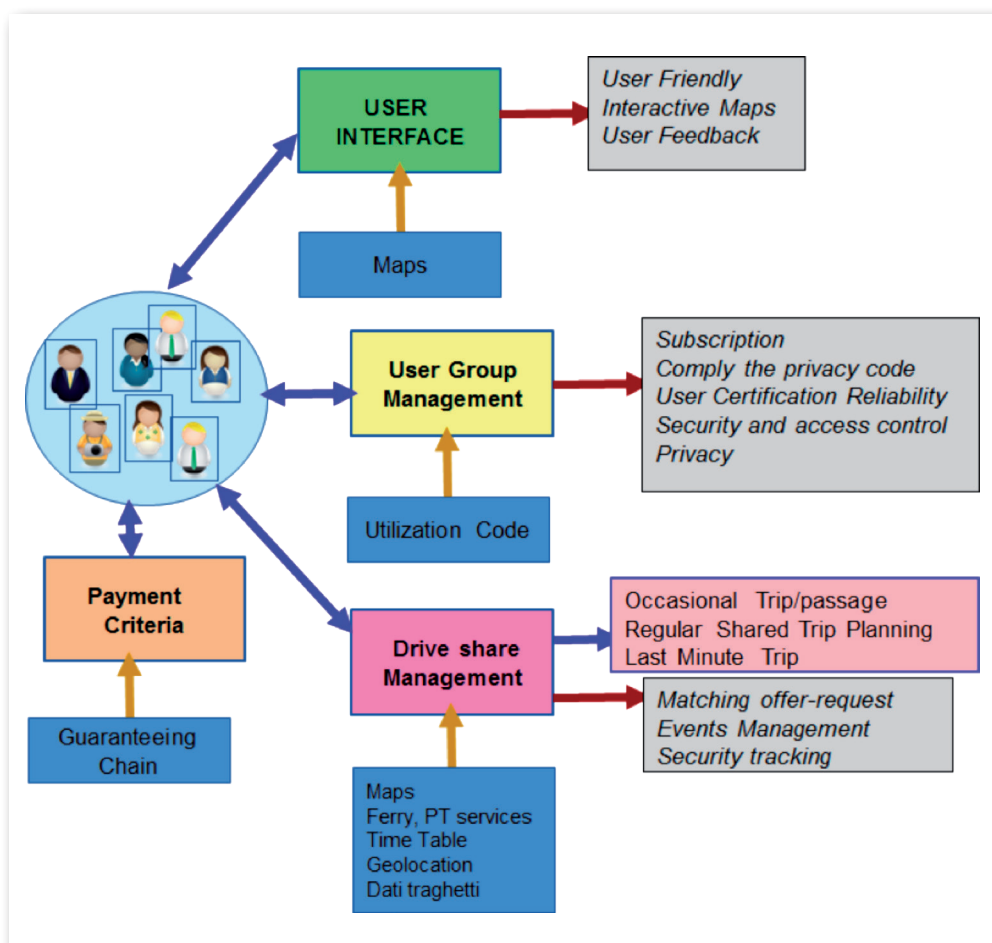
USER INTERFACE

User Friendly
Interactive Maps
User Feedback

Maps

User Group Management

Subscription
Comply the privacy code
User Certification Reliability
Security and access control
Privacy

Utilization Code

Payment Criteria

Guaranteeing Chain

Drive share Management

Occasional Trip/passage
Regular Shared Trip Planning
Last Minute Trip

Matching offer-request
Events Management
Security tracking

Maps
Ferry, PT services
Time Table
Geolocation
Dati traghetti